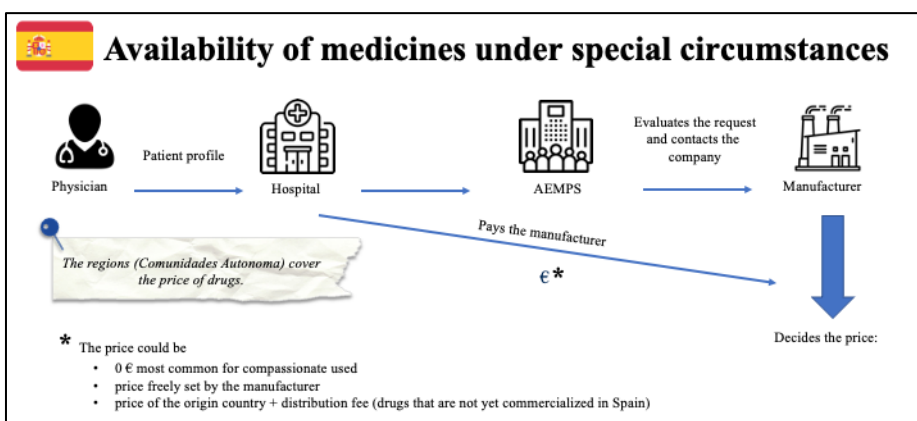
Availability of medicines under special circumstances

Physician

Patient profile

Hospital

AEMPS

Evaluates the request and contacts the company

Manufacturer

Pays the manufacturer

The regions (Comunidades Autonoma) cover the price of drugs.

€*

Decides the price:

* The price could be

- 0 € most common for compassionate used
- price freely set by the manufacturer
- price of the origin country + distribution fee (drugs that are not yet commercialized in Spain)